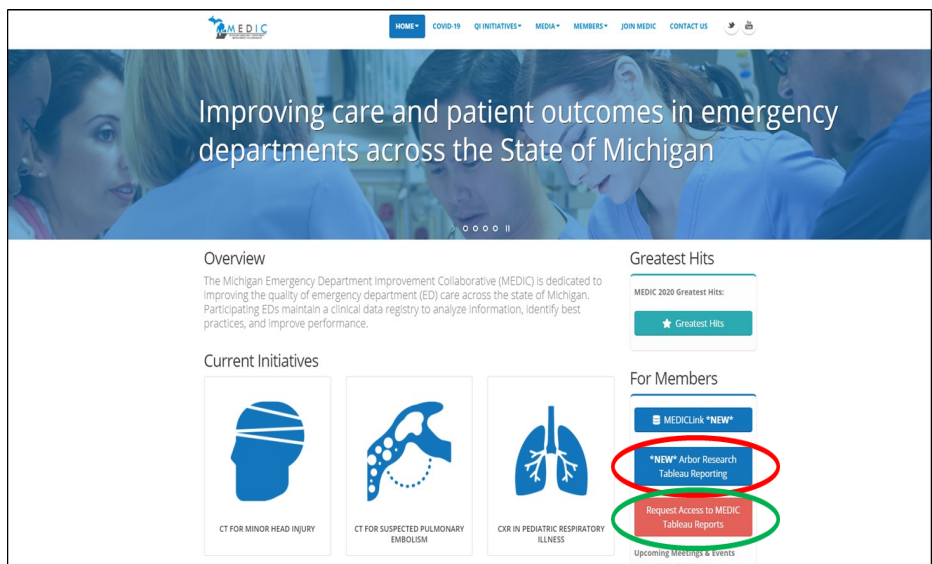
MEDIC

HOME▾ COVID-19 QI INITIATIVES▾ MEDIA▾ MEMBERS▾ JOIN MEDIC CONTACT US

Improving care and patient outcomes in emergency departments across the State of Michigan

Overview

The Michigan Emergency Department Improvement Collaborative (MEDIC) is dedicated to improving the quality of emergency department (ED) care across the state of Michigan. Participating EDs maintain a clinical data registry to analyze information, identify best practices, and improve performance.

Current Initiatives

CT FOR MINOR HEAD INJURY

CT FOR SUSPECTED PULMONARY EMBOLISM

CXR IN PEDIATRIC RESPIRATORY ILLNESS

Greatest Hits

MEDIC 2020 Greatest Hits:

Greatest Hits

For Members

MEDICLink *NEW*

*NEW* Arbor Research Tableau Reporting

Request Access to MEDIC Tableau Reports

Upcoming Meetings & Events